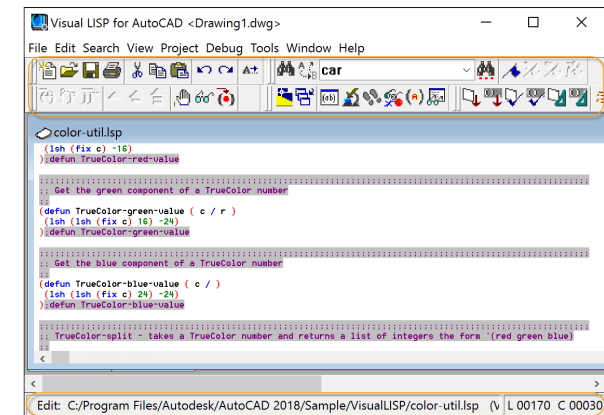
Visual LISP for AutoCAD <Drawing1.dwg>

File Edit Search View Project Debug Tools Window Help

car

color-util.lsp

(lsh (fix c) -16)
);defun TrueColor-red-value

;;;;;;;;;;;;;;;;;;;;;;;;;;;;;;;;;;;;;;;;;;;;;;;;;;;;;;;;;;;;;;;;;;;;;;;;;;;;;;;;;;;;;;;;;;;;;;;;;;;;;;;;;;;;
;; Get the green component of a TrueColor number
;;
(defun TrueColor-green-value ( c / r )
 (lsh (lsh (fix c) 16) -24)
);defun TrueColor-green-value

;;;;;;;;;;;;;;;;;;;;;;;;;;;;;;;;;;;;;;;;;;;;;;;;;;;;;;;;;;;;;;;;;;;;;;;;;;;;;;;;;;;;;;;;;;;;;;;;;;;;;;;;;;;;
;; Get the blue component of a TrueColor number
;;
(defun TrueColor-blue-value ( c / )
 (lsh (lsh (fix c) 24) -24)
);defun TrueColor-blue-value

;;;;;;;;;;;;;;;;;;;;;;;;;;;;;;;;;;;;;;;;;;;;;;;;;;;;;;;;;;;;;;;;;;;;;;;;;;;;;;;;;;;;;;;;;;;;;;;;;;;;;;;;;;;;
;; TrueColor-split - takes a TrueColor number and returns a list of integers the form '(red green blue)
;;

Edit: C:/Program Files/Autodesk/AutoCAD 2018/Sample/VisualLISP/color-util.lsp (V L 00170 C 00030